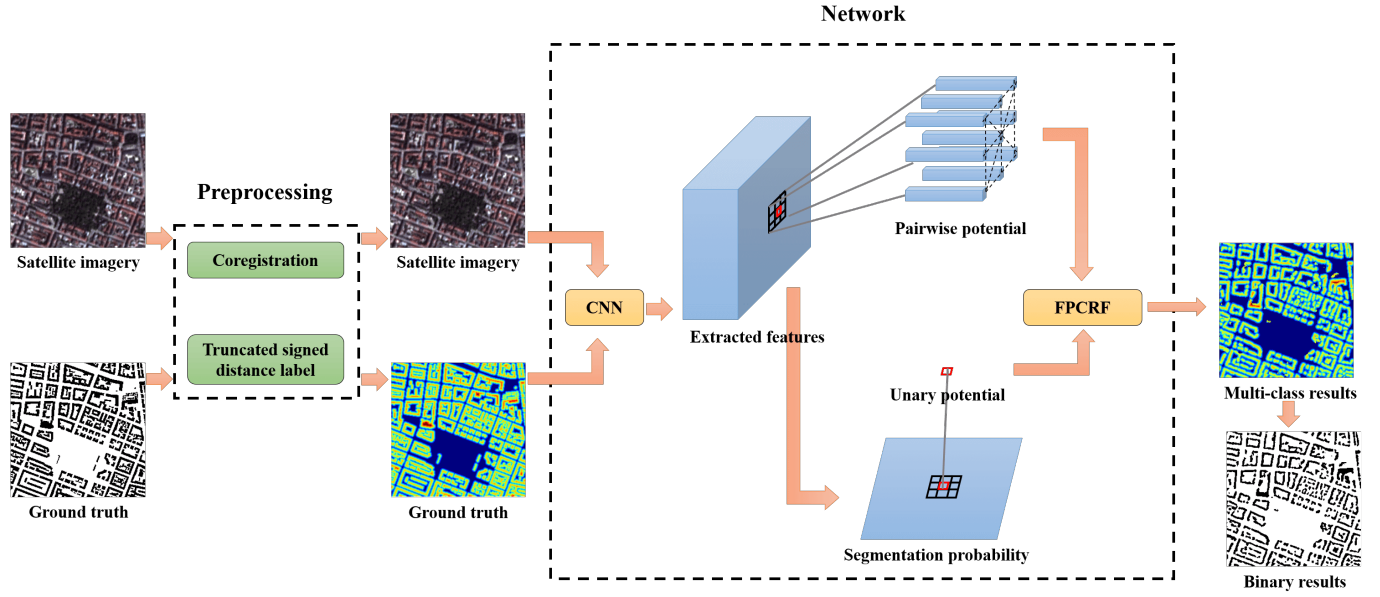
Network

Preprocessing

Satellite imagery

Coregistration

Truncated signed distance label

Ground truth

Satellite imagery

Ground truth

CNN

Extracted features

Pairwise potential

FPCRF

Unary potential

Segmentation probability

Multi-class results

Binary results